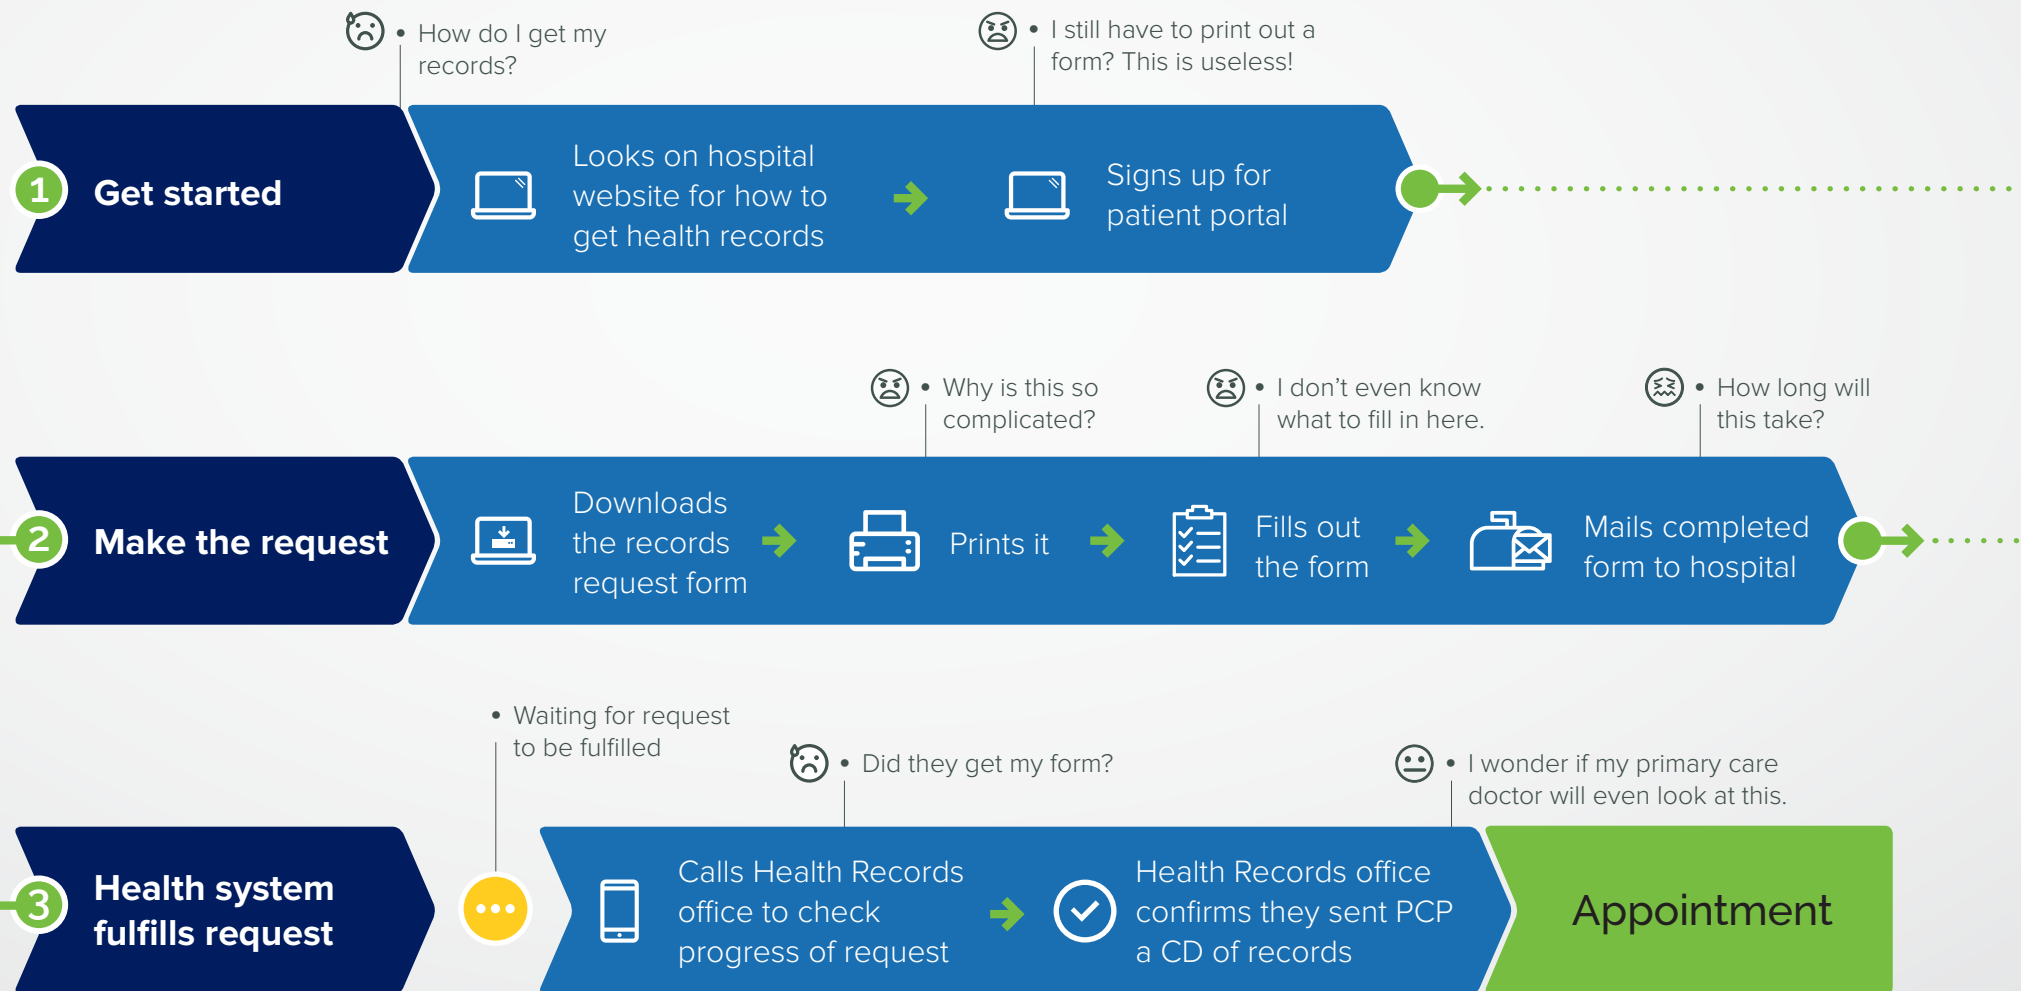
• How do I get my records?

• I still have to print out a form? This is useless!

1 Get started

Looks on hospital website for how to get health records

Signs up for patient portal

• Why is this so complicated?

• I don't even know what to fill in here.

• How long will this take?

2 Make the request

Downloads the records request form

Prints it

Fills out the form

Mails completed form to hospital

• Waiting for request to be fulfilled

• Did they get my form?

• I wonder if my primary care doctor will even look at this.

3 Health system fulfills request

Calls Health Records office to check progress of request

Health Records office confirms they sent PCP a CD of records

Appointment